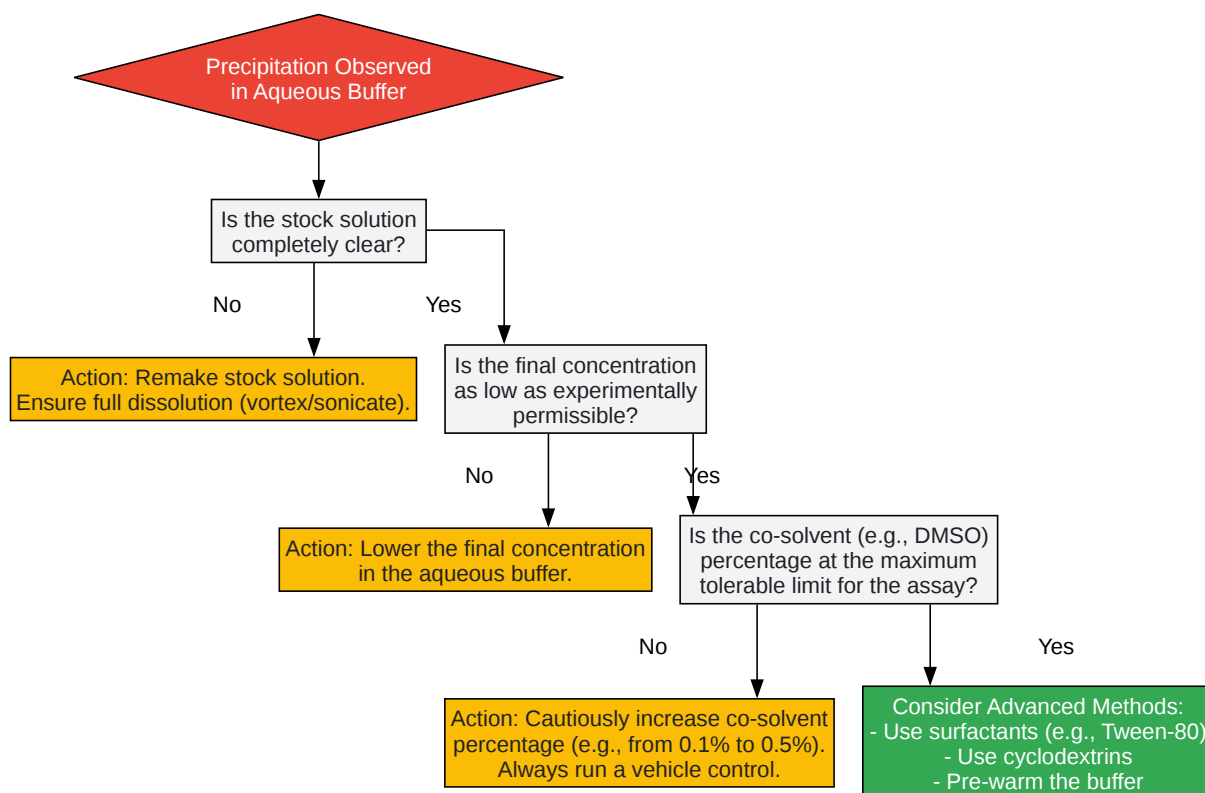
Precipitation Observed in Aqueous Buffer

Is the stock solution completely clear?

No

Yes

Action: Remake stock solution. Ensure full dissolution (vortex/sonicate).

Is the final concentration as low as experimentally permissible?

No

Yes

Action: Lower the final concentration in the aqueous buffer.

Is the co-solvent (e.g., DMSO) percentage at the maximum tolerable limit for the assay?

No

Yes

Action: Cautiously increase co-solvent percentage (e.g., from 0.1% to 0.5%). Always run a vehicle control.

Consider Advanced Methods:
- Use surfactants (e.g., Tween-80)
- Use cyclodextrins
- Pre-warm the buffer